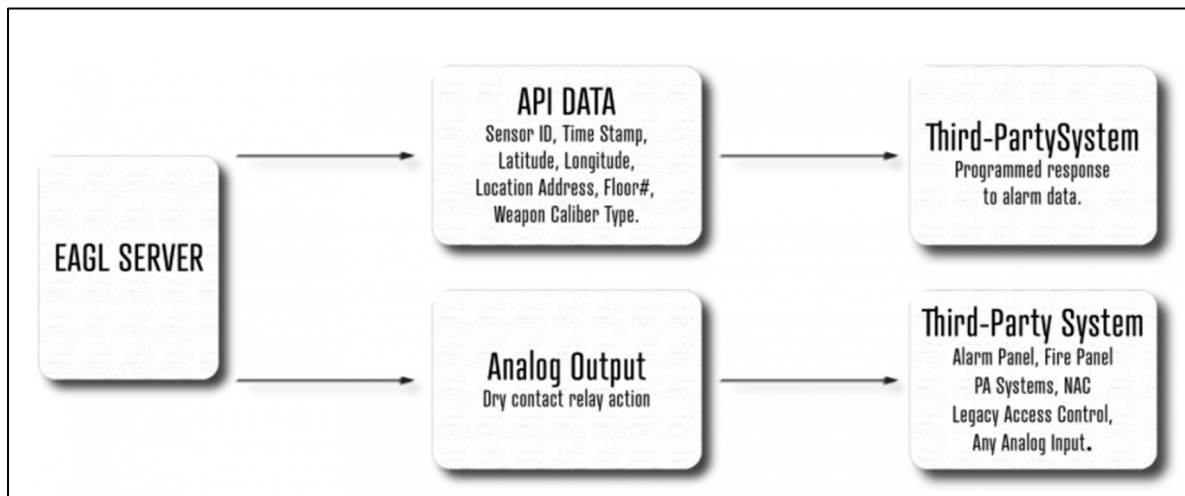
EAGL SERVER

API DATA
Sensor ID, Time Stamp, Latitude, Longitude, Location Address, Floor#, Weapon Caliber Type.

Third-PartySystem
Programmed response to alarm data.

Analog Output
Dry contact relay action

Third-Party System
Alarm Panel, Fire Panel
PA Systems, NAC
Legacy Access Control,
Any Analog Input.